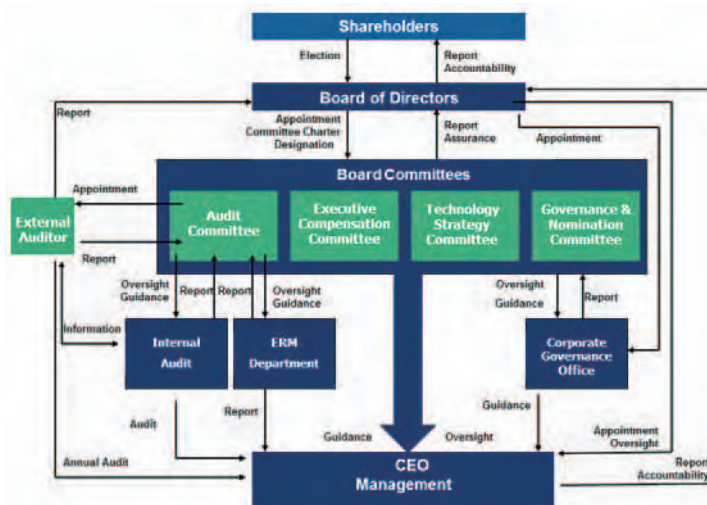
Shareholders

Election

Report
Accountability

Report

Board of Directors

Appointment
Committee Charter
Designation

Report
Assurance

Appointment

Board Committees

Appointment

External Auditor

Audit Committee

Executive Compensation Committee

Technology Strategy Committee

Governance & Nomination Committee

Report

Oversight
Guidance

Report

Report

Oversight
Guidance

Oversight
Guidance

Report

Information

Internal Audit

ERM Department

Corporate Governance Office

Report

Audit

Guidance

Guidance

Oversight

Appointment
Oversight

Annual Audit

CEO
Management

Repor
Accountabilit